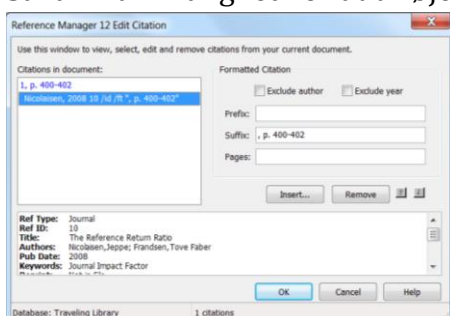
Reference Manager 12 Edit Citation

Use this window to view, select, edit and remove citations from your current document.

Citations in document:

1, p. 400-402

Nicolaisen, 2008 10 /id /ft ", p. 400-402"

Formatted Citation

Exclude author

Exclude year

Prefix:

Suffix: , p. 400-402

Pages:

Insert...

Remove

Ref Type: Journal
Ref ID: 10
Title: The Reference Return Ratio
Authors: Nicolaisen,Jeppe; Frandsen,Tove Faber
Pub Date: 2008
Keywords: Journal Impact Factor

OK

Cancel

Help

Database: Traveling Library

1 citations